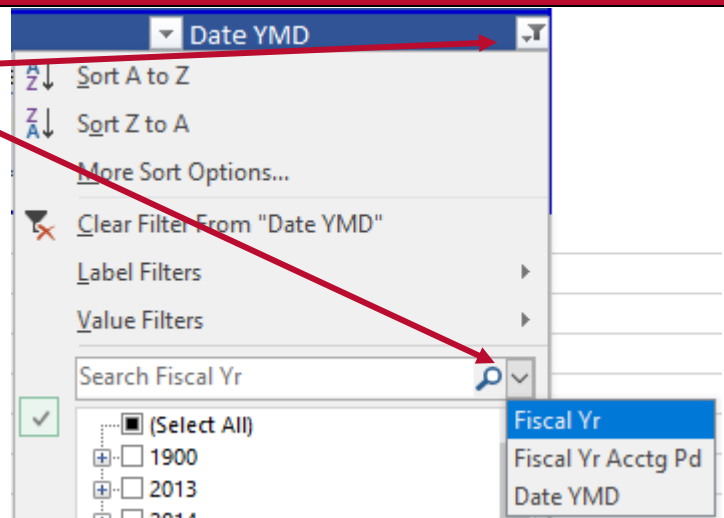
Date YMD

Sort A to Z

Sort Z to A

More Sort Options...

Clear Filter From "Date YMD"

Label Filters

Value Filters

Search Fiscal Yr

(Select All)

1900

2013

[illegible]

Fiscal Yr

Fiscal Yr Acctg Pd

Date YMD